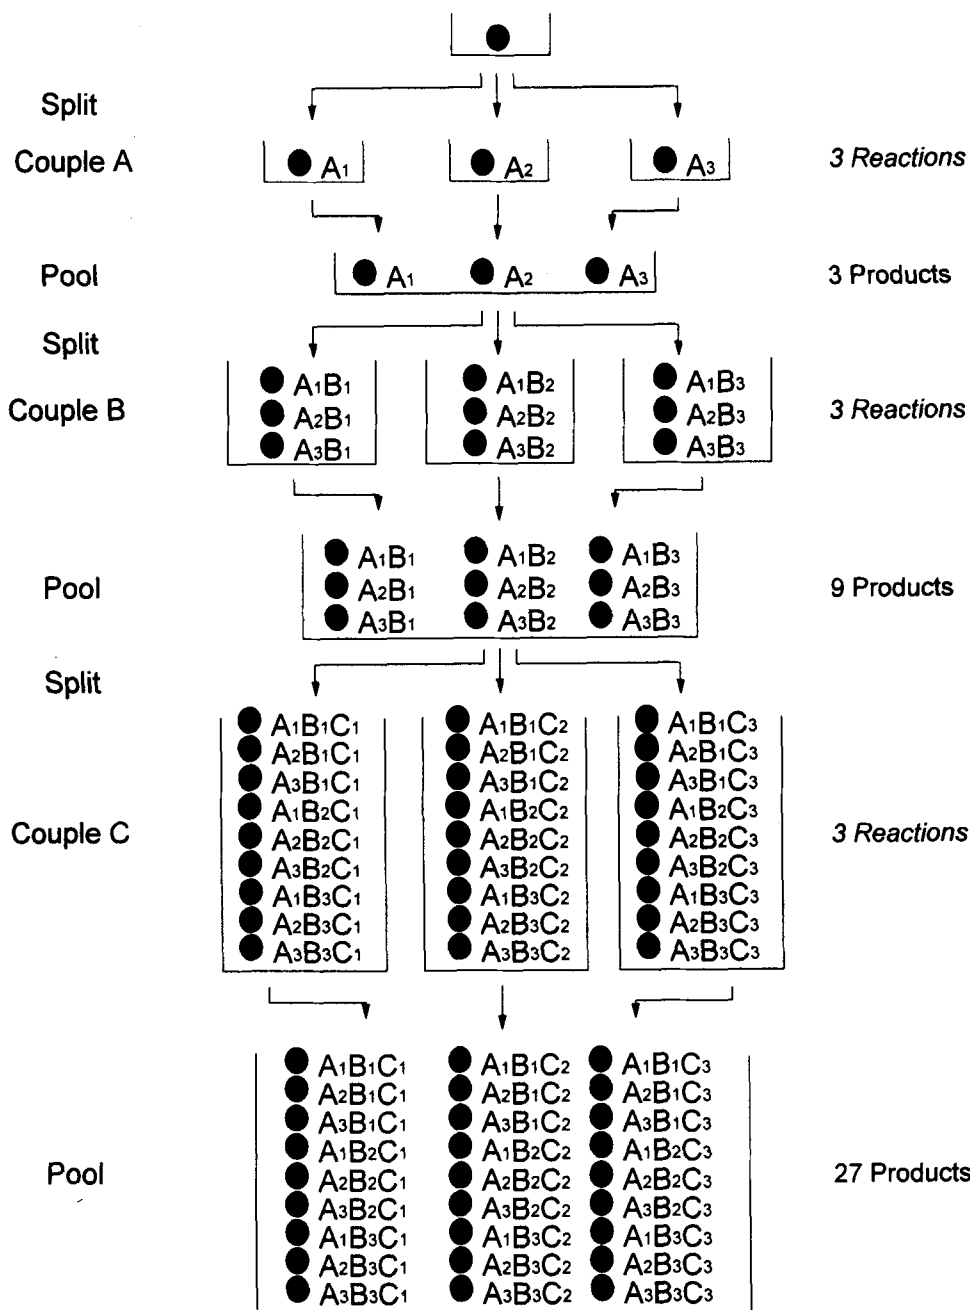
Split

Couple A $A_1$ $A_2$ $A_3$ 3 Reactions

Pool $A_1$ $A_2$ $A_3$ 3 Products

Split

Couple B $A_1B_1$ $A_2B_1$ $A_3B_1$ $A_1B_2$ $A_2B_2$ $A_3B_2$ $A_1B_3$ $A_2B_3$ $A_3B_3$ 3 Reactions

Pool $A_1B_1$ $A_2B_1$ $A_3B_1$ $A_1B_2$ $A_2B_2$ $A_3B_2$ $A_1B_3$ $A_2B_3$ $A_3B_3$ 9 Products

Split

Couple C $A_1B_1C_1$ $A_2B_1C_1$ $A_3B_1C_1$ $A_1B_2C_1$ $A_2B_2C_1$ $A_3B_2C_1$ $A_1B_3C_1$ $A_2B_3C_1$ $A_3B_3C_1$ $A_1B_1C_2$ $A_2B_1C_2$ $A_3B_1C_2$ $A_1B_2C_2$ $A_2B_2C_2$ $A_3B_2C_2$ $A_1B_3C_2$ $A_2B_3C_2$ $A_3B_3C_2$ $A_1B_1C_3$ $A_2B_1C_3$ $A_3B_1C_3$ $A_1B_2C_3$ $A_2B_2C_3$ $A_3B_2C_3$ $A_1B_3C_3$ $A_2B_3C_3$ $A_3B_3C_3$ 3 Reactions

Pool $A_1B_1C_1$ $A_2B_1C_1$ $A_3B_1C_1$ $A_1B_2C_1$ $A_2B_2C_1$ $A_3B_2C_1$ $A_1B_3C_1$ $A_2B_3C_1$ $A_3B_3C_1$ $A_1B_1C_2$ $A_2B_1C_2$ $A_3B_1C_2$ $A_1B_2C_2$ $A_2B_2C_2$ $A_3B_2C_2$ $A_1B_3C_2$ $A_2B_3C_2$ $A_3B_3C_2$ $A_1B_1C_3$ $A_2B_1C_3$ $A_3B_1C_3$ $A_1B_2C_3$ $A_2B_2C_3$ $A_3B_2C_3$ $A_1B_3C_3$ $A_2B_3C_3$ $A_3B_3C_3$ 27 Products